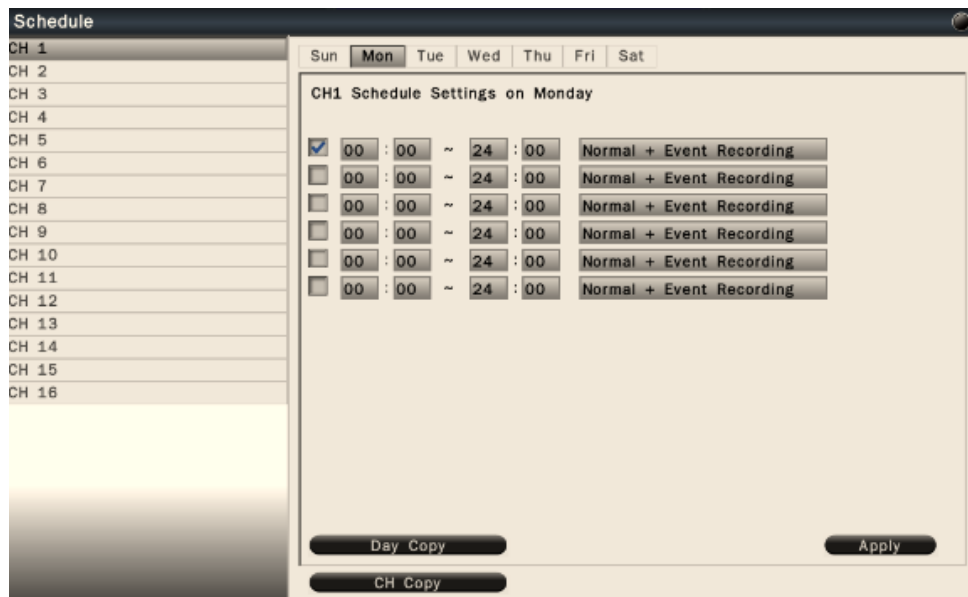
Schedule

CH 1
CH 2
CH 3
CH 4
CH 5
CH 6
CH 7
CH 8
CH 9
CH 10
CH 11
CH 12
CH 13
CH 14
CH 15
CH 16

Sun | Mon | Tue | Wed | Thu | Fri | Sat

CH1 Schedule Settings on Monday

00 : 00 ~ 24 : 00 Normal + Event Recording
00 : 00 ~ 24 : 00 Normal + Event Recording
00 : 00 ~ 24 : 00 Normal + Event Recording
00 : 00 ~ 24 : 00 Normal + Event Recording
00 : 00 ~ 24 : 00 Normal + Event Recording
00 : 00 ~ 24 : 00 Normal + Event Recording

Day Copy
Apply
CH Copy